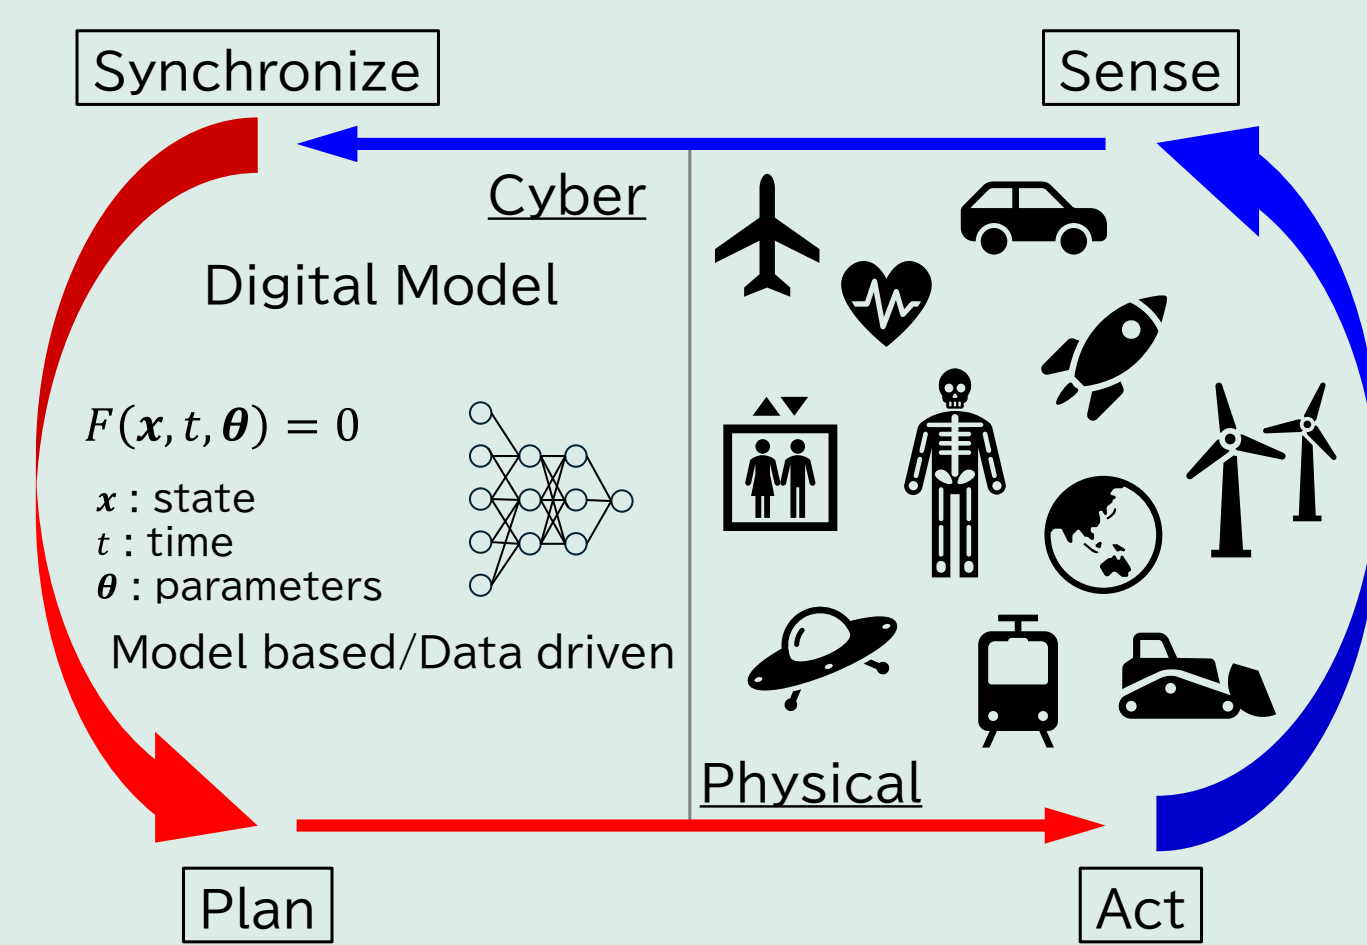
Synchronize

Sense

Cyber

Digital Model

$F(\boldsymbol{x}, t, \boldsymbol{\theta}) = 0$

$\boldsymbol{x}$ : state
$t$ : time
$\boldsymbol{\theta}$ : parameters

Model based/Data driven

Physical

Plan

Act